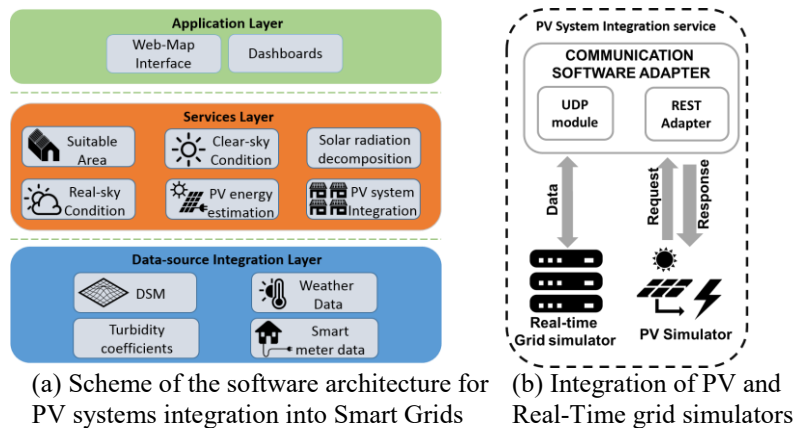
Application Layer

Web-Map Interface

Dashboards

Services Layer

Suitable Area

Clear-sky Condition

Solar radiation decomposition

Real-sky Condition

PV energy estimation

PV system Integration

Data-source Integration Layer

DSM

Weather Data

Turbidity coefficients

Smart meter data

(a) Scheme of the software architecture for PV systems integration into Smart Grids

PV System Integration service

COMMUNICATION SOFTWARE ADAPTER

UDP module

REST Adapter

Data

Request

Response

Real-time Grid simulator

PV Simulator

(b) Integration of PV and Real-Time grid simulators